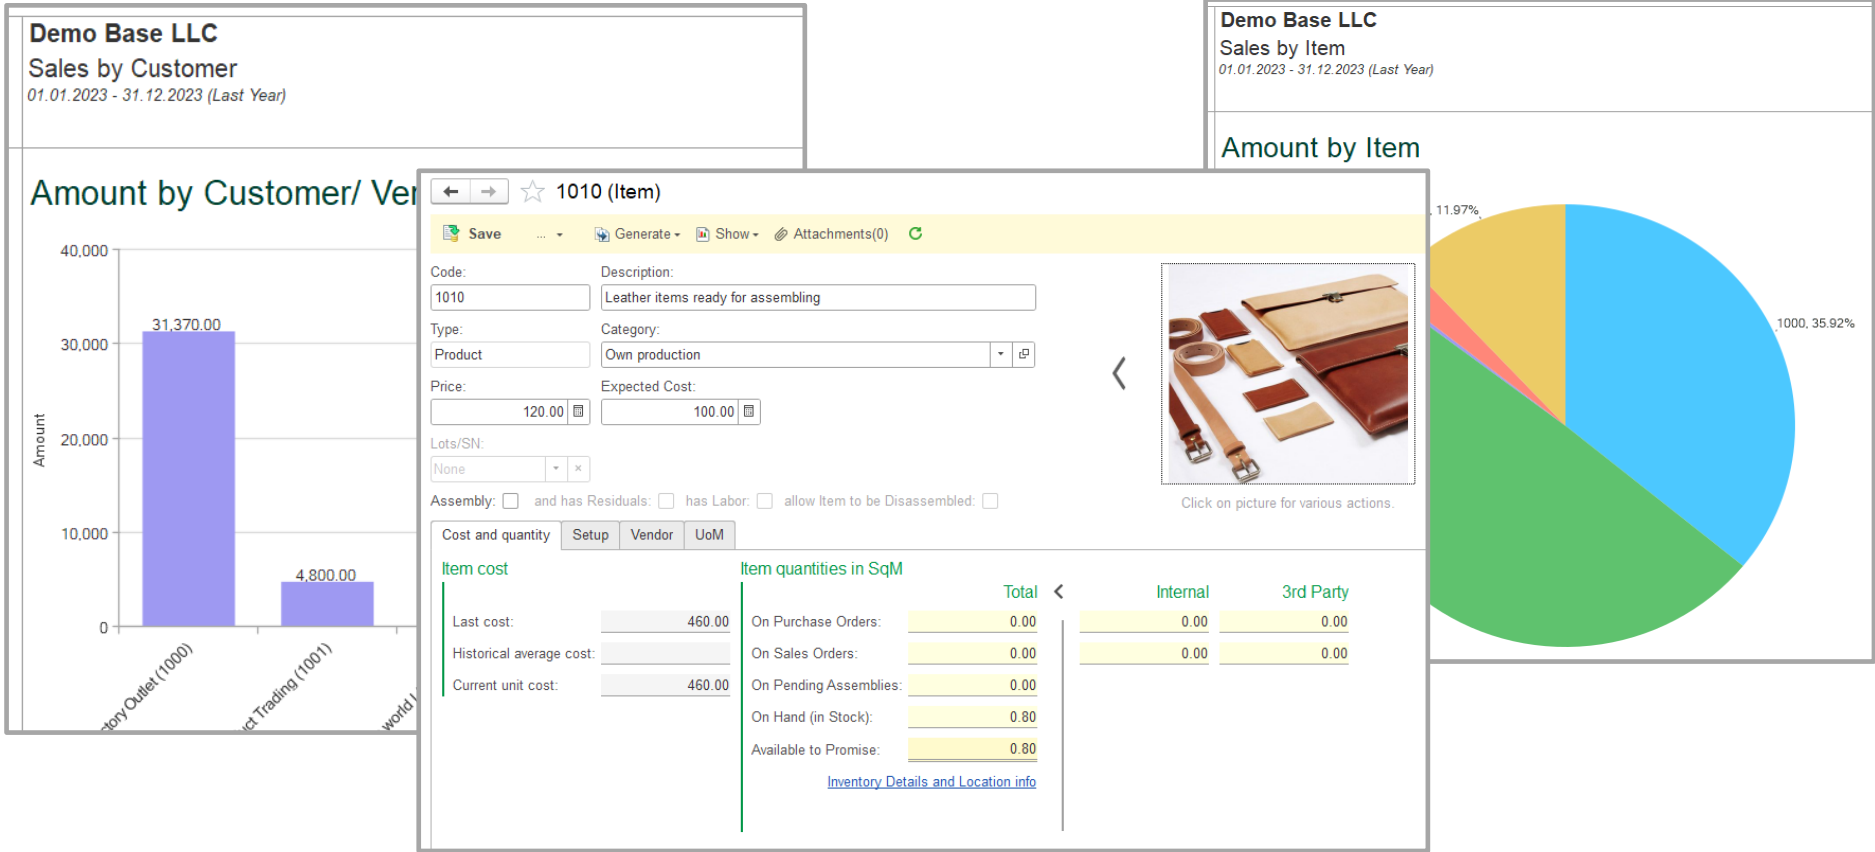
Demo Base LLC
Sales by Customer
01.01.2023 - 31.12.2023 (Last Year)

Amount by Customer/ Ve

40,000
30,000
20,000
10,000
0
Amount
31,370.00
4,800.00
ctoryOutlet (1000)
ct Trading (1001)
world

Demo Base LLC
Sales by Item
01.01.2023 - 31.12.2023 (Last Year)

Amount by Item

11.97%
1000, 35.92%

1010 (Item)

Save ... Generate Show Attachments(0)

Code:
1010
Description:
Leather items ready for assembling
Type:
Product
Category:
Own production
Price:
120.00
Expected Cost:
100.00
Lots/SN:
None
Assembly: and has Residuals: has Labor: allow Item to be Disassembled:

Click on picture for various actions.

Cost and quantity | Setup | Vendor | UoM

Item cost
Last cost: 460.00
Historical average cost:
Current unit cost: 460.00

Item quantities in SqM

| | Total | Internal | 3rd Party |
|---|---|---|---|
| On Purchase Orders: | 0.00 | 0.00 | 0.00 |
| On Sales Orders: | 0.00 | 0.00 | 0.00 |
| On Pending Assemblies: | 0.00 | | |
| On Hand (in Stock): | 0.80 | | |
| Available to Promise: | 0.80 | | |

Inventory Details and Location info